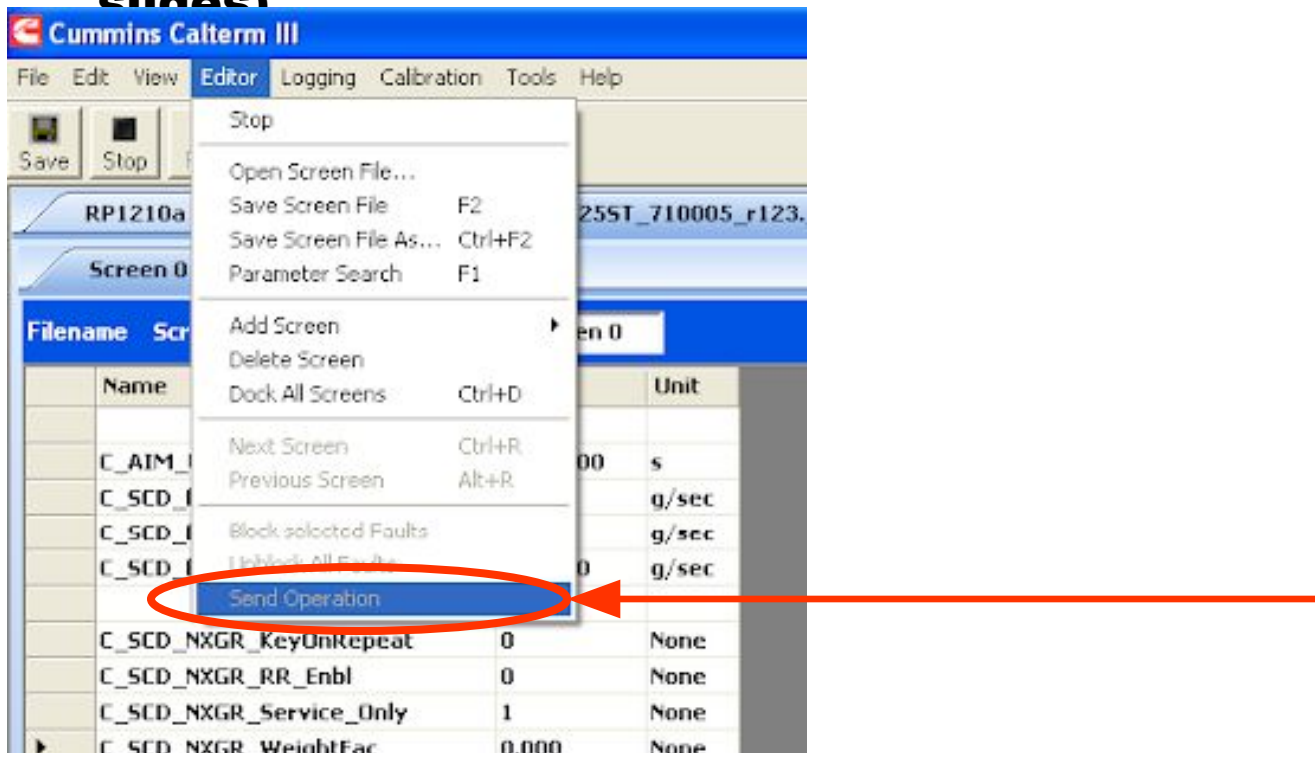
Cummins Calterm III

File Edit View Editor Logging Calibration Tools Help

Save Stop

RP1210a

25ST_710005_r123.

Screen 0

Filename Scr

en 0

Stop
Open Screen File...
Save Screen File F2
Save Screen File As... Ctrl+F2
Parameter Search F1
Add Screen
Delete Screen
Dock All Screens Ctrl+D
Next Screen Ctrl+R
Previous Screen Alt+R
Block selected Faults
Unblock All Faults
Send Operation

| Name | | Unit |
|---|---|---|
| | | |
| C_AIM_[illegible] | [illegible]00 | s |
| C_SCD_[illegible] | | g/sec |
| C_SCD_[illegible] | | g/sec |
| C_SCD_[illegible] | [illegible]0 | g/sec |
| | | |
| C_SCD_NXGR_KeyOnRepeat | 0 | None |
| C_SCD_NXGR_RR_Enbl | 0 | None |
| C_SCD_NXGR_Service_Only | 1 | None |
| C_SCD_NXGR_WeightFac | 0.000 | None |